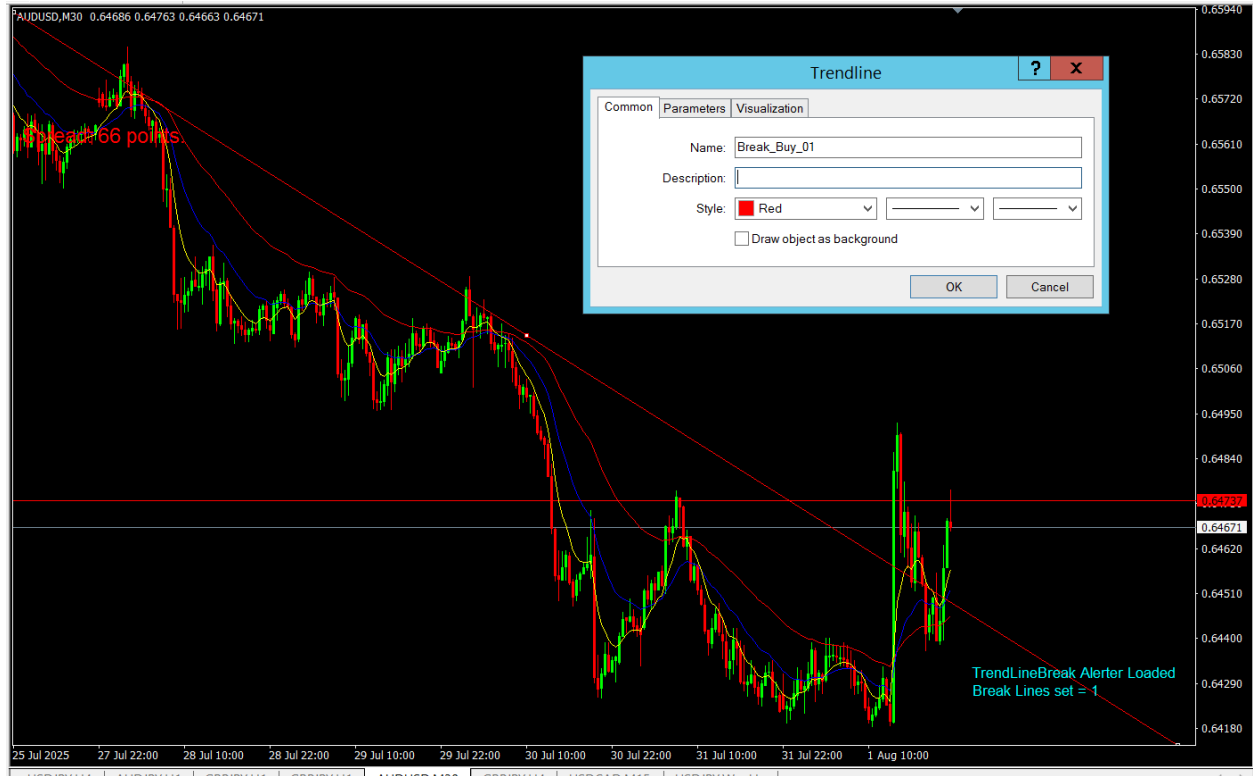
AUDUSD,M30 0.64686 0.64763 0.64663 0.64671

Spread: 66 points

Trendline

?

Common | Parameters | Visualization

Name: Break_Buy_01

Description:

Style: Red

Draw object as background

OK

Cancel

TrendLineBreak Alerter Loaded
Break Lines set = 1

0.65940
0.65830
0.65720
0.65610
0.65500
0.65390
0.65280
0.65170
0.65060
0.64950
0.64840
0.64737
0.64671
0.64620
0.64510
0.64400
0.64290
0.64180

25 Jul 2025 | 27 Jul 22:00 | 28 Jul 10:00 | 28 Jul 22:00 | 29 Jul 10:00 | 29 Jul 22:00 | 30 Jul 10:00 | 30 Jul 22:00 | 31 Jul 10:00 | 31 Jul 22:00 | 1 Aug 10:00